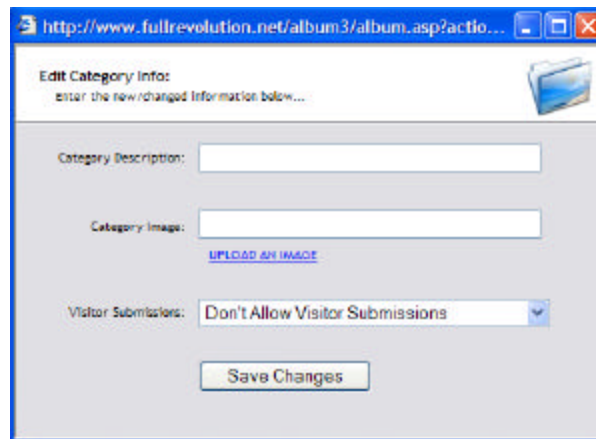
http://www.fullrevolution.net/album3/album.asp?actio...

Edit Category Info:
Enter the new/changed information below...

Category Description:

Category Image:

UPLOAD AN IMAGE

Visitor Submissions: Don't Allow Visitor Submissions

Save Changes